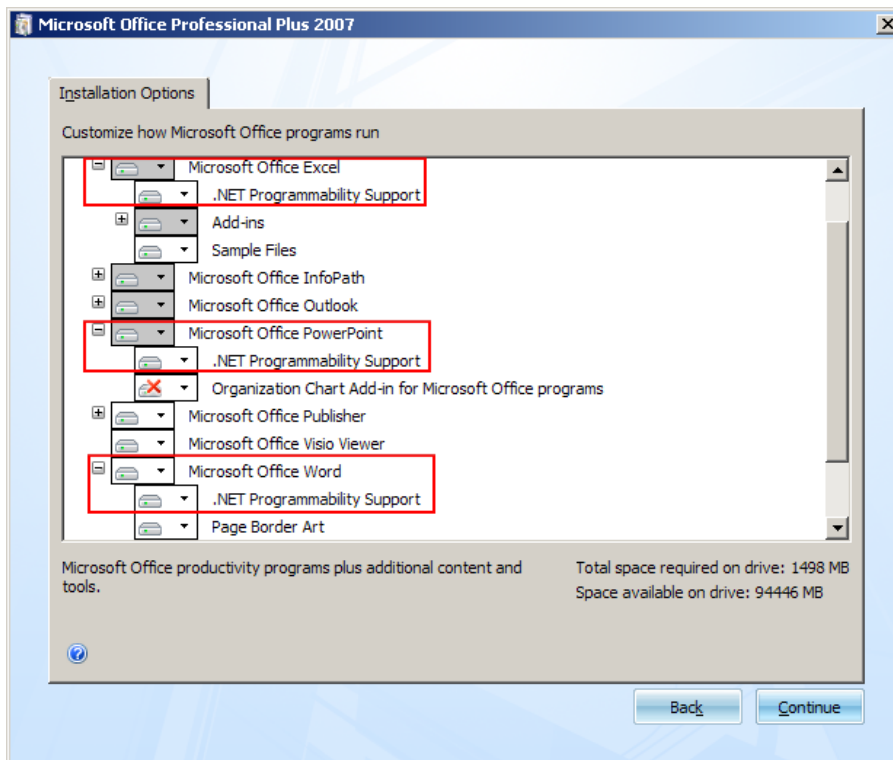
Microsoft Office Professional Plus 2007

Installation Options

Customize how Microsoft Office programs run

Microsoft Office Excel
.NET Programmability Support
Add-ins
Sample Files
Microsoft Office InfoPath
Microsoft Office Outlook
Microsoft Office PowerPoint
.NET Programmability Support
Organization Chart Add-in for Microsoft Office programs
Microsoft Office Publisher
Microsoft Office Visio Viewer
Microsoft Office Word
.NET Programmability Support
Page Border Art

Microsoft Office productivity programs plus additional content and tools.

Total space required on drive: 1498 MB
Space available on drive: 94446 MB

Back
Continue